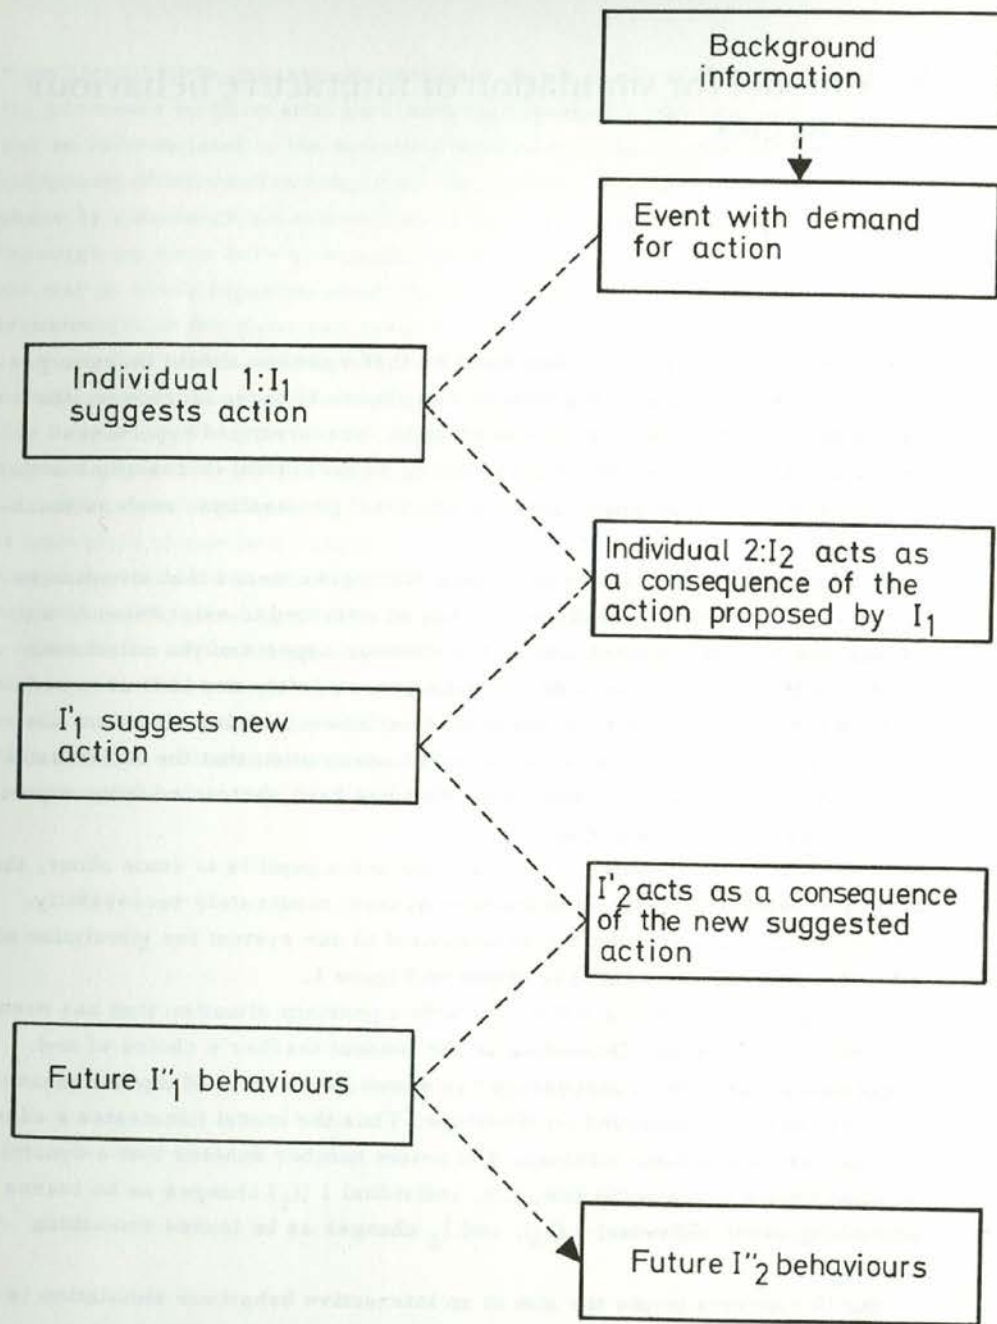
Background information

Event with demand for action

Individual 1:$I_1$ suggests action

Individual 2:$I_2$ acts as a consequence of the action proposed by $I_1$

$I'_1$ suggests new action

$I'_2$ acts as a consequence of the new suggested action

Future $I''_1$ behaviours

Future $I''_2$ behaviours